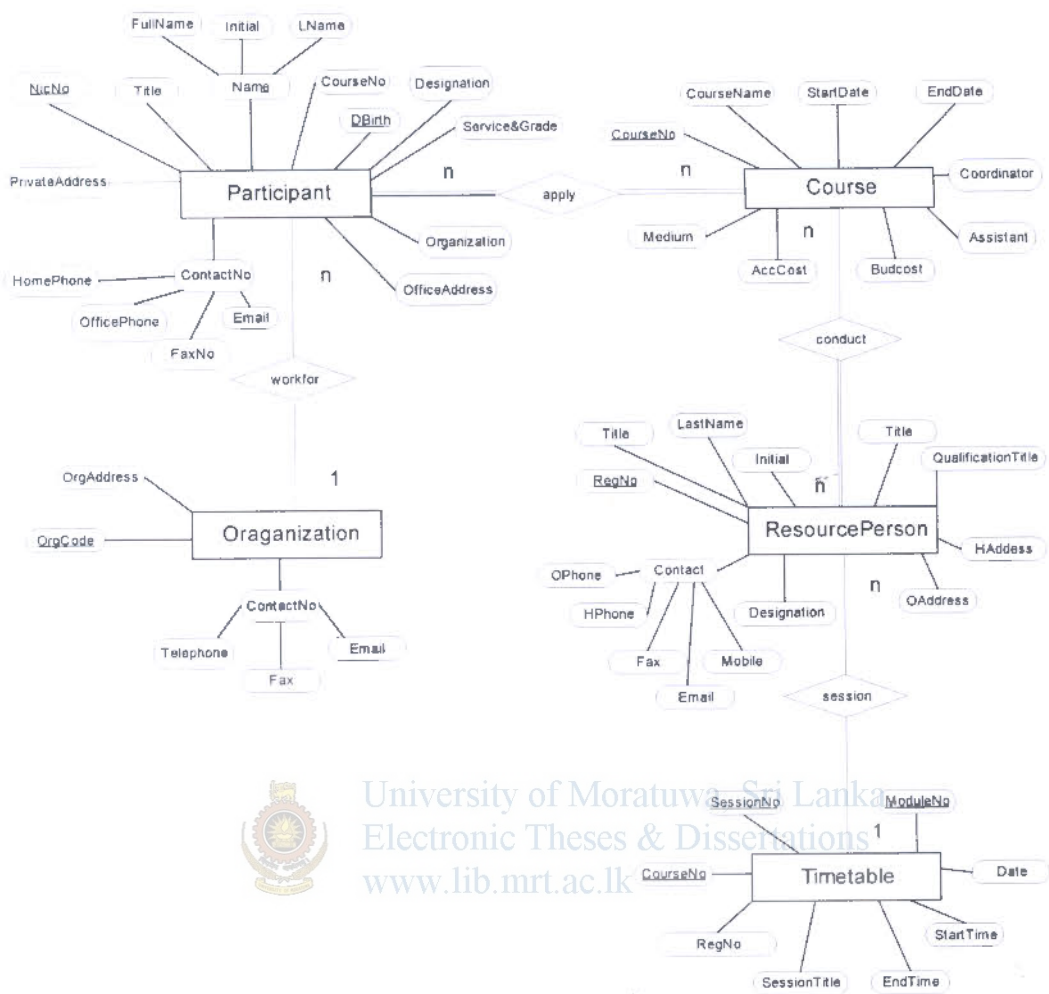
FullName
Initial
LName
Name
NicNo
Title
CourseNo
Designation
DBirth
Service&Grade
PrivateAddress
Participant
n
apply
n
Course
CourseName
StartDate
EndDate
CourseNo
Coordinator
Medium
n
AccCost
Budcost
Assistant
Organization
OfficeAddress
HomePhone
ContactNo
n
OfficePhone
Email
FaxNo
workfor
conduct
1
OrgAddress
OrgCode
Oraganization
ContactNo
Telephone
Fax
Email
Title
LastName
Initial
Title
QualificationTitle
RegNo
n
ResourcePerson
HAddess
OPhone
Contact
n
OAddress
HPhone
Designation
Fax
Mobile
Email
session
University of Moratuwa, Sri Lanka.
Electronic Theses & Dissertations
www.lib.mrt.ac.lk
SessionNo
ModuleNo
1
CourseNo
Timetable
Date
StartTime
RegNo
SessionTitle
EndTime